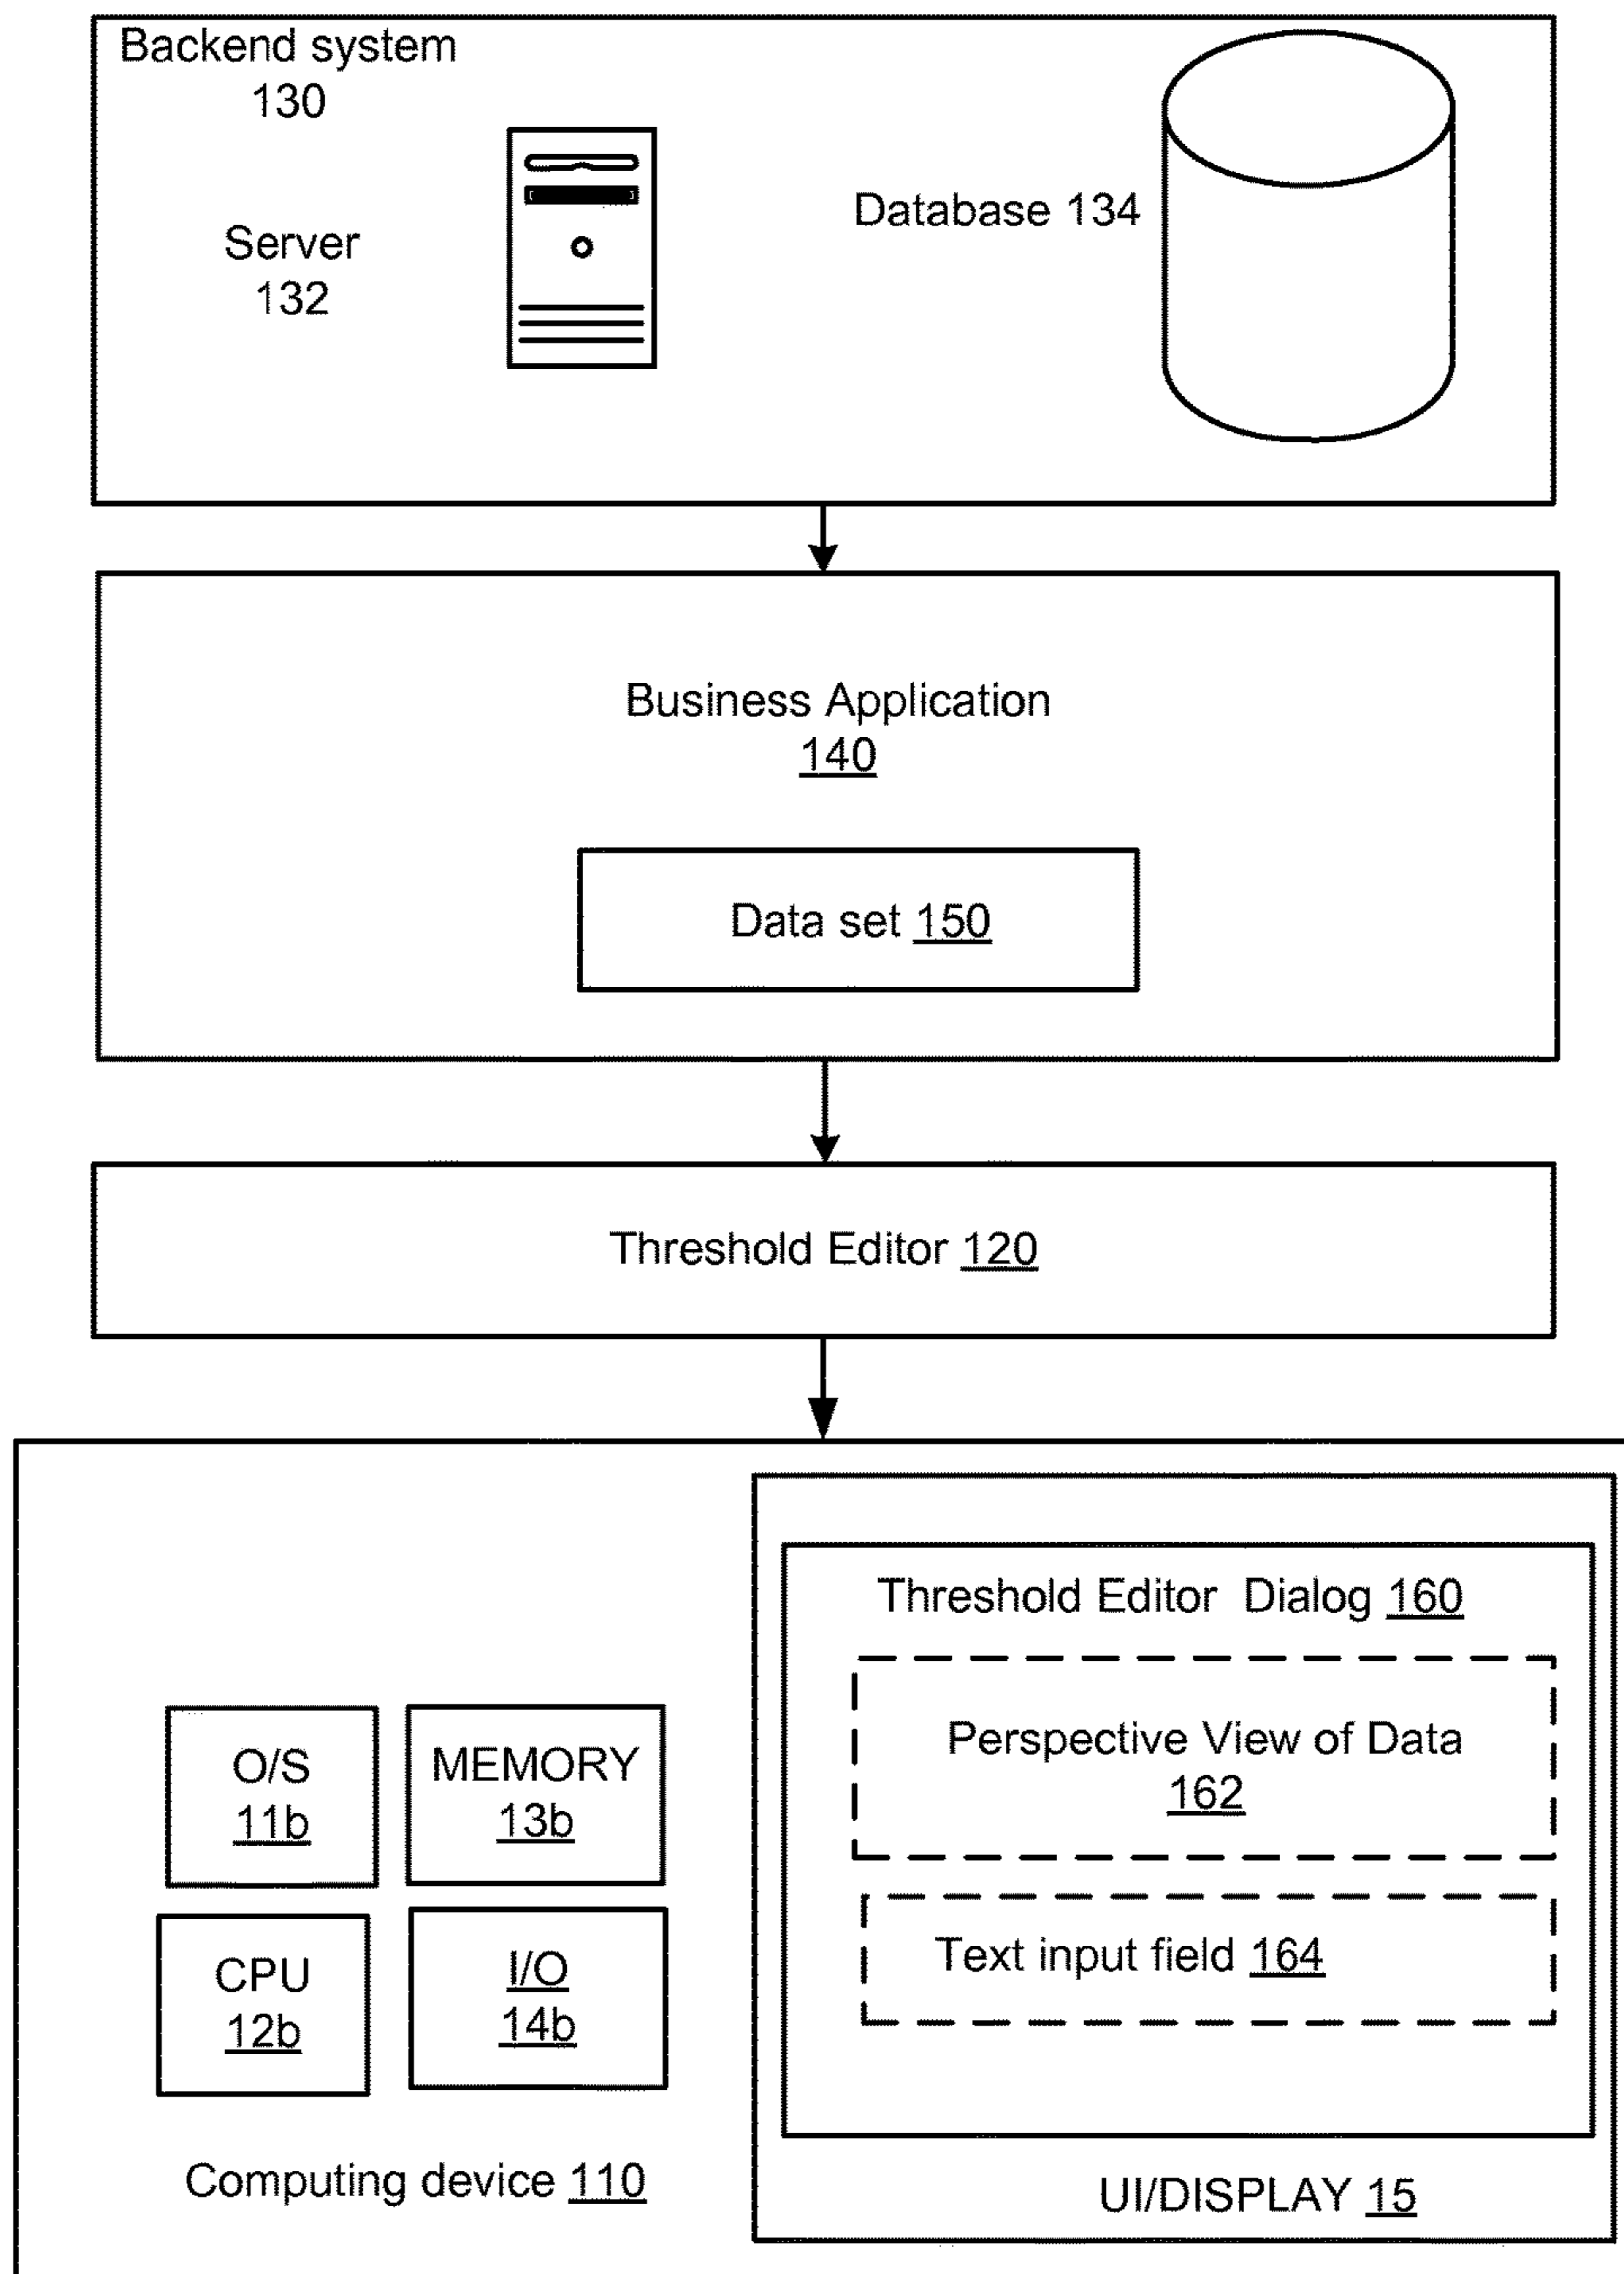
Backend system
130

Server
132

Database 134

Business Application
140

Data set 150

Threshold Editor 120

O/S
11b

MEMORY
13b

CPU
12b

I/O
14b

Computing device 110

Threshold Editor Dialog 160

Perspective View of Data
162

Text input field 164

UI/DISPLAY 15